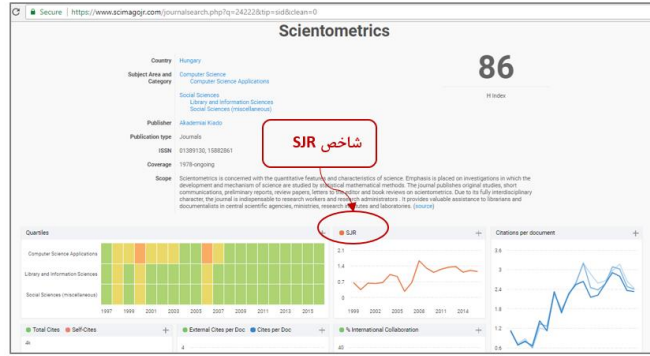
C Secure | https://www.scimagojr.com/journalsearch.php?q=24222&tip=sid&clean=0

Scientometrics

Country Hungary

Subject Area and Category Computer Science
Computer Science Applications

Social Sciences
Library and Information Sciences
Social Sciences (miscellaneous)

Publisher Akademiai Kiado

Publication type Journals

ISSN 01389130, 15882861

Coverage 1978-ongoing

Scope Scientometrics is concerned with the quantitative features and characteristics of science. Emphasis is placed on investigations in which the development and mechanism of science are studied by statistical mathematical methods. The journal publishes original studies, short communications, preliminary reports, review papers, letters to the editor and book reviews on scientometrics. Due to its fully interdisciplinary character, the journal is indispensable to research workers and research administrators . It provides valuable assistance to librarians and documentalists in central scientific agencies, ministries, research institutes and laboratories. (source)

86
H Index

شاخص SJR

Quartiles
Computer Science Applications
Library and Information Sciences
Social Sciences (miscellaneous)
1999 2001 2003 2005 2007 2009 2011 2013 2015

SJR
2.1
1.4
0.7
2000 2002 2004 2006 2008 2010 2012 2014

Citations per document
3.6
3
2.4
1.8
1.2
0.6

Total Cites Self-Cites
4k

External Cites per Doc Cites per Doc
4

% International Collaboration
40